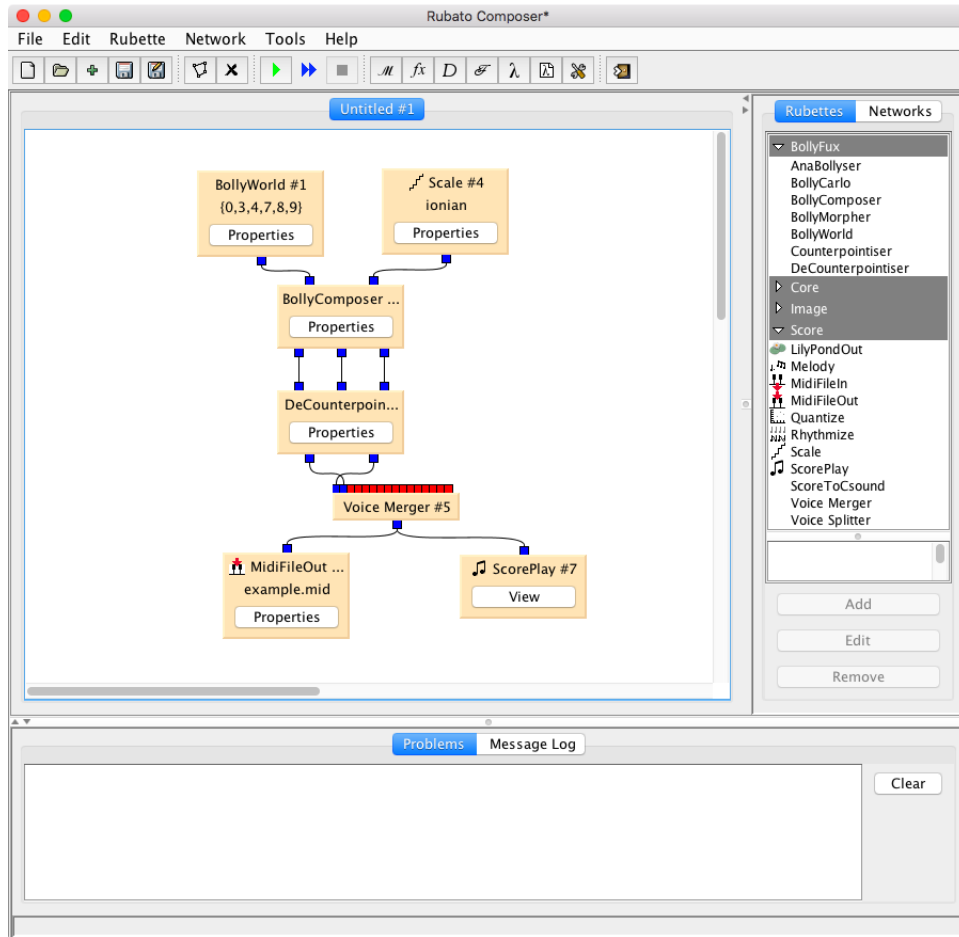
Rubato Composer*

File Edit Rubette Network Tools Help

Untitled #1

BollyWorld #1
{0,3,4,7,8,9}
Properties

Scale #4
ionian
Properties

BollyComposer ...
Properties

DeCounterpoin...
Properties

Voice Merger #5

MidiFileOut ...
example.mid
Properties

ScorePlay #7
View

Rubettes Networks

BollyFux
AnaBollyser
BollyCarlo
BollyComposer
BollyMorpher
BollyWorld
Counterpointiser
DeCounterpointiser
Core
Image
Score
LilyPondOut
Melody
MidiFileIn
MidiFileOut
Quantize
Rhythmize
Scale
ScorePlay
ScoreToCsound
Voice Merger
Voice Splitter

Add
Edit
Remove

Problems Message Log

Clear